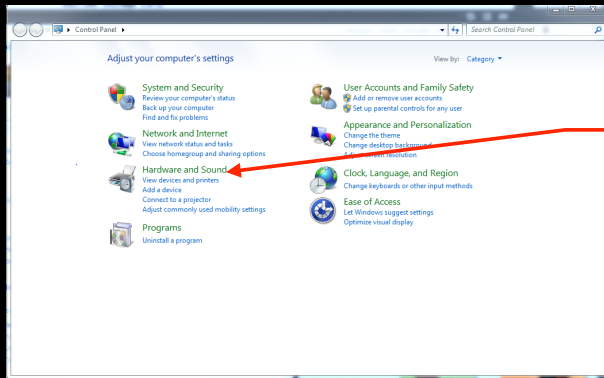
Control Panel ▸

Search Control Panel

Adjust your computer's settings

View by: Category ▾

System and Security
Review your computer's status
Back up your computer
Find and fix problems

Network and Internet
View network status and tasks
Choose homegroup and sharing options

Hardware and Sound
View devices and printers
Add a device
Connect to a projector
Adjust commonly used mobility settings

Programs
Uninstall a program

User Accounts and Family Safety
Add or remove user accounts
Set up parental controls for any user

Appearance and Personalization
Change the theme
Change desktop background
Adjust screen resolution

Clock, Language, and Region
Change keyboards or other input methods

Ease of Access
Let Windows suggest settings
Optimize visual display